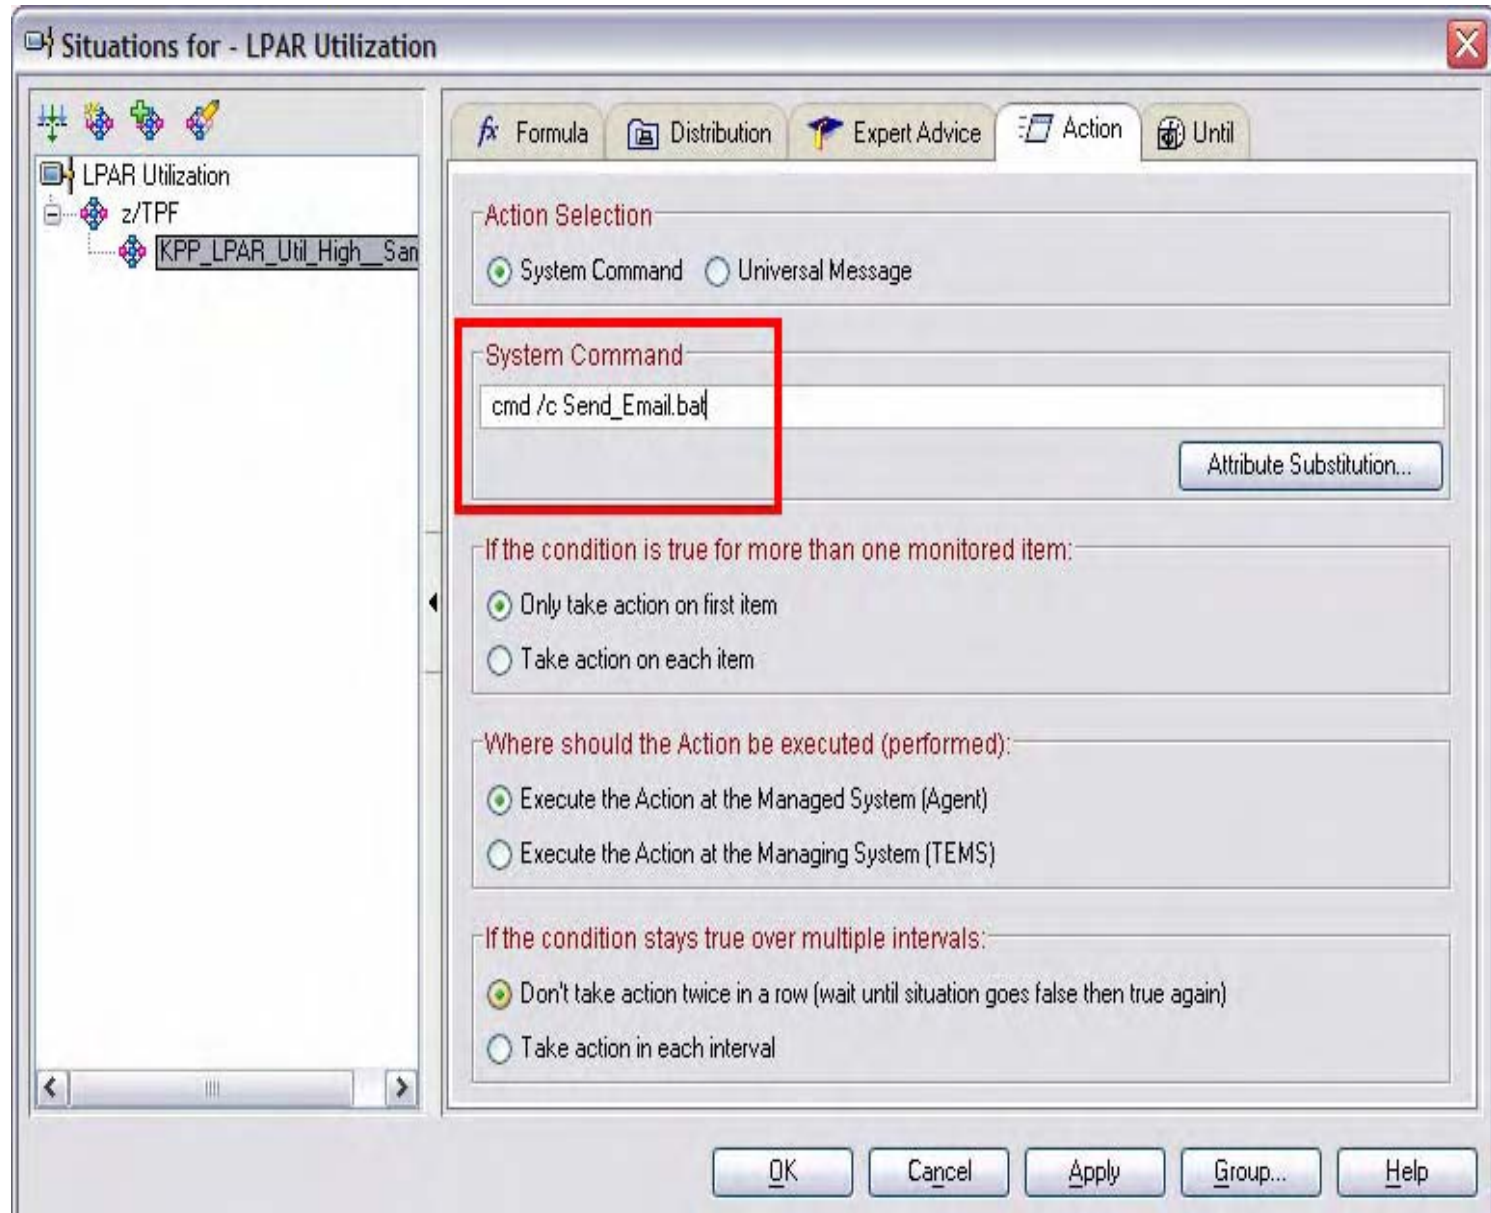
Situations for - LPAR Utilization

LPAR Utilization
z/TPF
KPP_LPAR_Util_High_San

Formula
Distribution
Expert Advice
Action
Until

Action Selection
System Command
Universal Message

System Command
cmd /c Send_Email.bat
Attribute Substitution...

If the condition is true for more than one monitored item:
Only take action on first item
Take action on each item

Where should the Action be executed (performed):
Execute the Action at the Managed System (Agent)
Execute the Action at the Managing System (TEMS)

If the condition stays true over multiple intervals:
Don't take action twice in a row (wait until situation goes false then true again)
Take action in each interval

OK
Cancel
Apply
Group...
Help